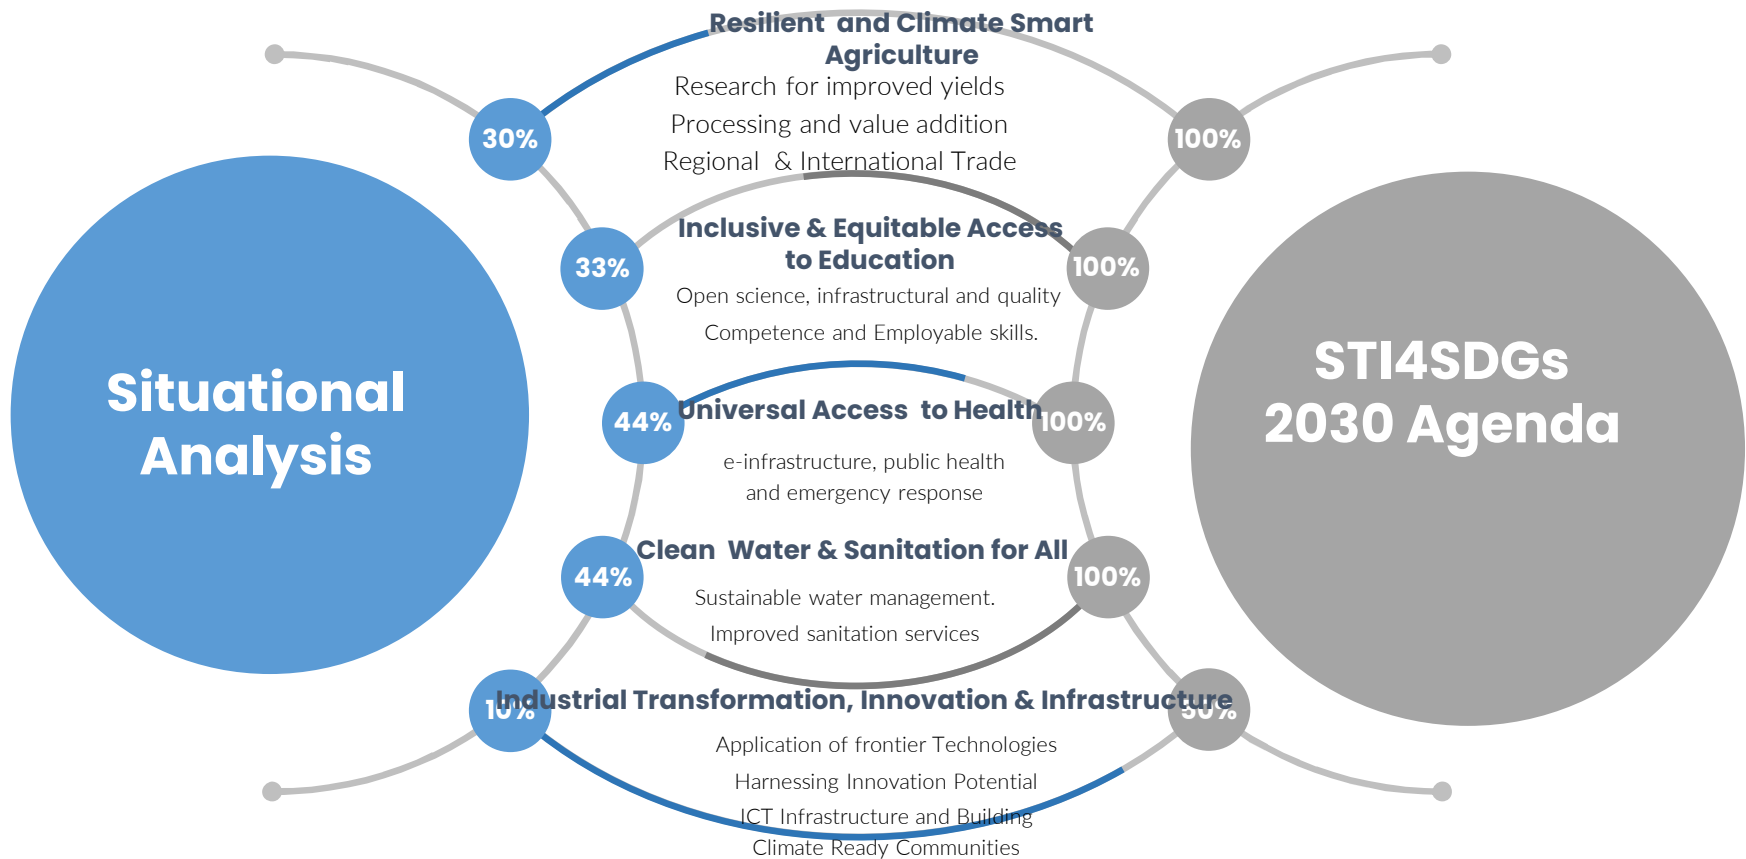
Resilient and Climate Smart Agriculture

Research for improved yields

Processing and value addition

Regional & International Trade

30%

100%

Inclusive & Equitable Access to Education

Open science, infrastructural and quality

Competence and Employable skills.

33%

100%

Situational Analysis

STI4SDGs 2030 Agenda

Universal Access to Health

44%

100%

e-infrastructure, public health and emergency response

Clean Water & Sanitation for All

44%

100%

Sustainable water management.

Improved sanitation services

Industrial Transformation, Innovation & Infrastructure

10%

50%

Application of frontier Technologies

Harnessing Innovation Potential

ICT Infrastructure and Building Climate Ready Communities